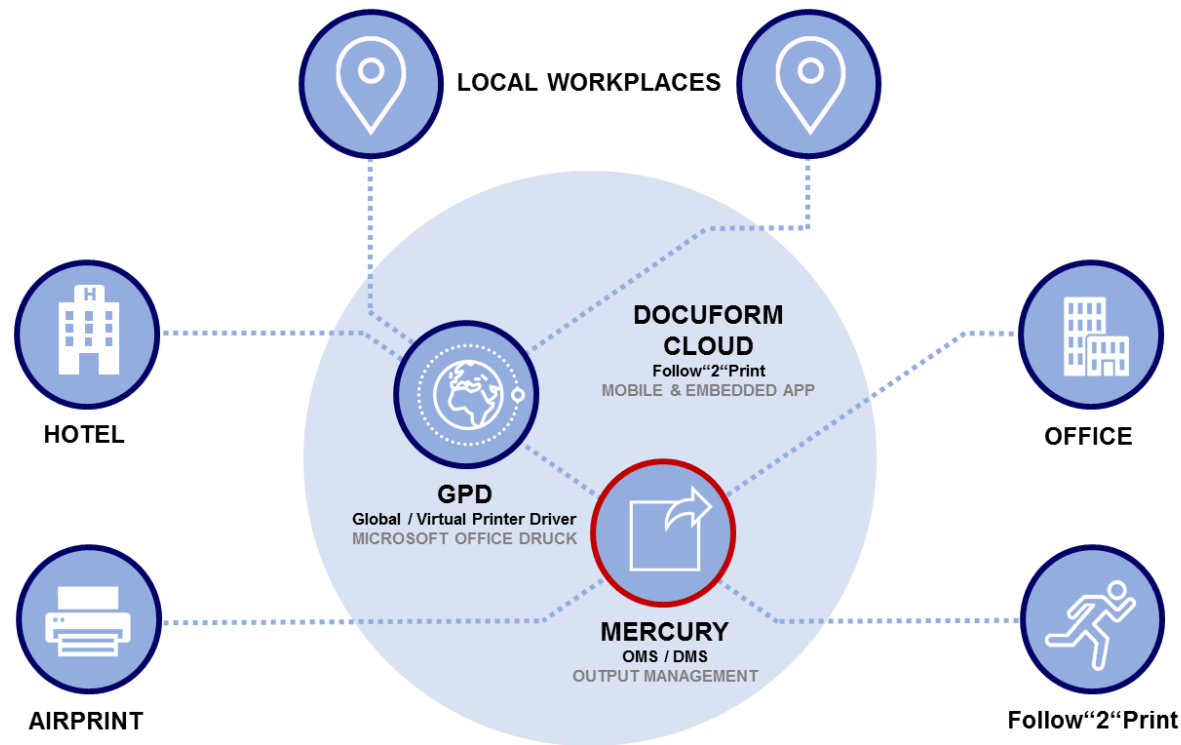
LOCAL WORKPLACES

HOTEL

DOCUFORM CLOUD
Follow“2“Print
MOBILE & EMBEDDED APP

OFFICE

GPD
Global / Virtual Printer Driver
MICROSOFT OFFICE DRUCK

MERCURY
OMS / DMS
OUTPUT MANAGEMENT

AIRPRINT

Follow“2“Print